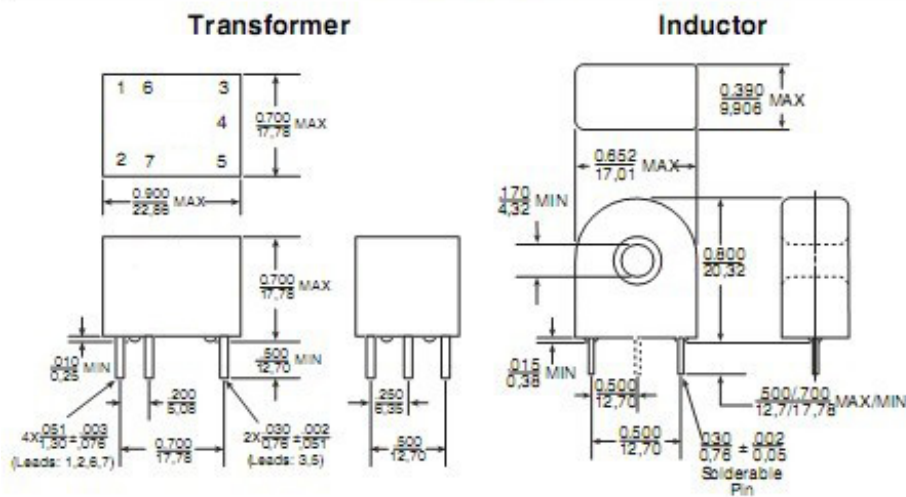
Transformer

Inductor

1 6 3

4

2 7 5

$\frac{0.700}{17.78}$ MAX

$\frac{0.900}{22.86}$ MAX

$\frac{0.700}{17.78}$ MAX

$\frac{.010}{0.25}$ MIN

$\frac{.500}{12.70}$ MIN

$\frac{.200}{5.08}$

$4X\frac{.051}{1.30}\pm\frac{.003}{.076}$

(Leads: 1,2,6,7)

$\frac{0.700}{17.78}$

$2X\frac{.030}{.076}\pm\frac{.002}{.051}$

(Leads: 3,5)

$\frac{.250}{6.35}$

$\frac{.500}{12.70}$

$\frac{0.390}{9.906}$ MAX

$\frac{0.652}{17.01}$ MAX

$\frac{.170}{4.32}$ MIN

$\frac{0.800}{20.32}$

$\frac{.015}{0.38}$ MIN

$\frac{0.500}{12.70}$

$\frac{.500/.700}{12.7/17.78}$ MAX/MIN

$\frac{0.500}{12.70}$

$\frac{.030}{0.76}\pm\frac{.002}{0.05}$

Solderable Pin